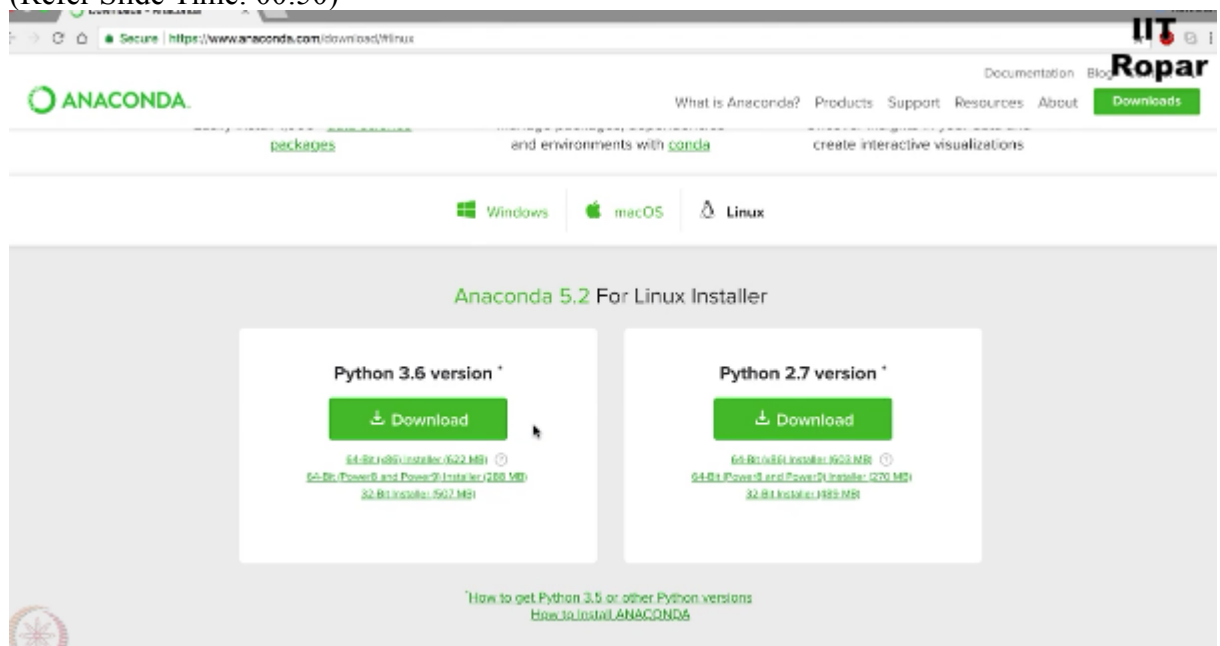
(Refer Slide Time: 00:50)

Secure | https://www.anaconda.com/download/#linux

IIT Ropar

Documentation Blog

ANACONDA.

What is Anaconda? Products Support Resources About Downloads

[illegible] packages

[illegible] and environments with conda

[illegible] create interactive visualizations

Windows macOS Linux

Anaconda 5.2 For Linux Installer

Python 3.6 version *

Download

64-Bit (x86) Installer (622 MB)
64-Bit (Power8 and Power9) Installer (288 MB)
32-Bit Installer (507 MB)

Python 2.7 version *

Download

64-Bit (x86) Installer (603 MB)
64-Bit (Power8 and Power9) Installer (270 MB)
32-Bit Installer (489 MB)

* How to get Python 3.5 or other Python versions
How to Install ANACONDA